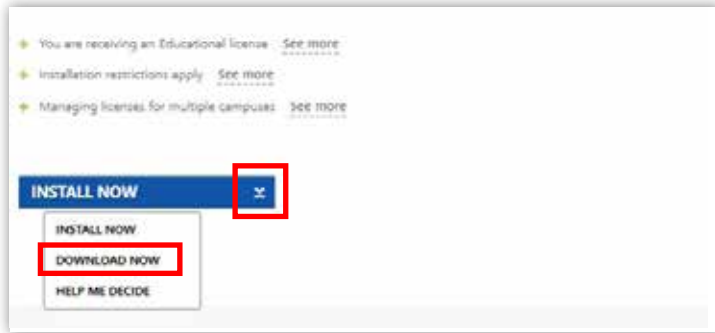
+ You are receiving an Educational license See more

+ Installation restrictions apply See more

+ Managing licenses for multiple campuses See more

INSTALL NOW

INSTALL NOW

DOWNLOAD NOW

HELP ME DECIDE